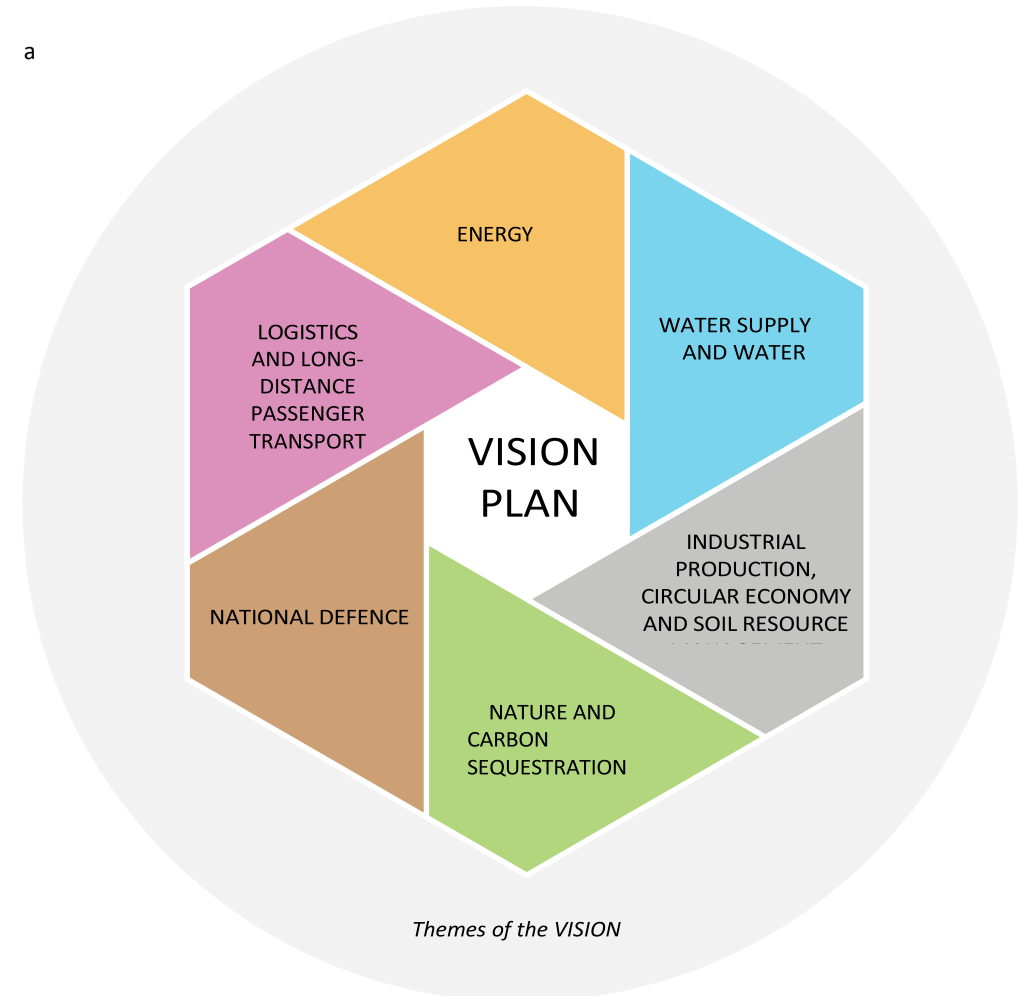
a

ENERGY

WATER SUPPLY AND WATER

INDUSTRIAL PRODUCTION, CIRCULAR ECONOMY AND SOIL RESOURCE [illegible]

NATURE AND CARBON SEQUESTRATION

NATIONAL DEFENCE

LOGISTICS AND LONG-DISTANCE PASSENGER TRANSPORT

VISION PLAN

Themes of the VISION